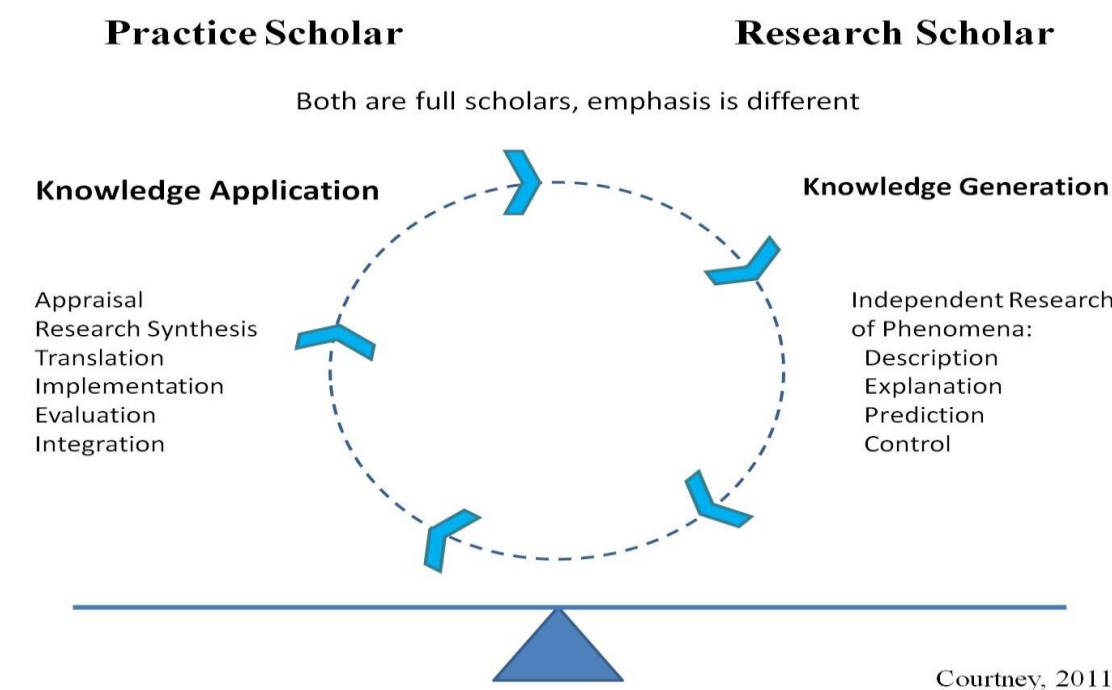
Practice Scholar

Research Scholar

Both are full scholars, emphasis is different

Knowledge Application

Appraisal
Research Synthesis
Translation
Implementation
Evaluation
Integration

Knowledge Generation

Independent Research of Phenomena:
Description
Explanation
Prediction
Control

Courtney, 2011